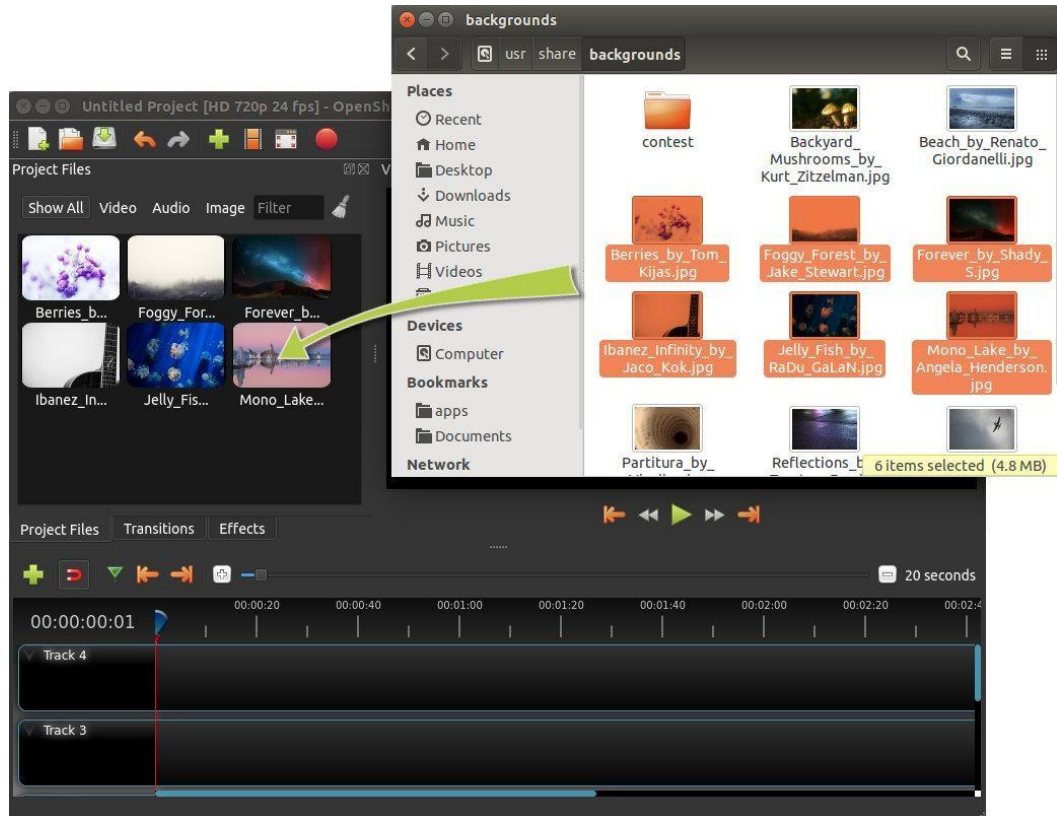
backgrounds

usr share backgrounds

Places
Recent
Home
Desktop
Downloads
Music
Pictures
Videos
Devices
Computer
Bookmarks
apps
Documents
Network

contest
Backyard_Mushrooms_by_Kurt_Zitzelman.jpg
Beach_by_Renato_Giordanelli.jpg
Berries_by_Tom_Kijas.jpg
Foggy_Forest_by_Jake_Stewart.jpg
Forever_by_Shady_S.jpg
Ibanez_Infinity_by_Jaco_Kok.jpg
Jelly_Fish_by_RaDu_GaLaN.jpg
Mono_Lake_by_Angela_Henderson.jpg
Partitura_by_
Reflections_b
6 items selected (4.8 MB)

Untitled Project [HD 720p 24 fps] - OpenSh

Project Files
Show All Video Audio Image Filter
Berries_b...
Foggy_For...
Forever_b...
Ibanez_In...
Jelly_Fis...
Mono_Lake...

Project Files Transitions Effects

20 seconds

00:00:00:01
00:00:20 00:00:40 00:01:00 00:01:20 00:01:40 00:02:00 00:02:20 00:02:
Track 4
Track 3